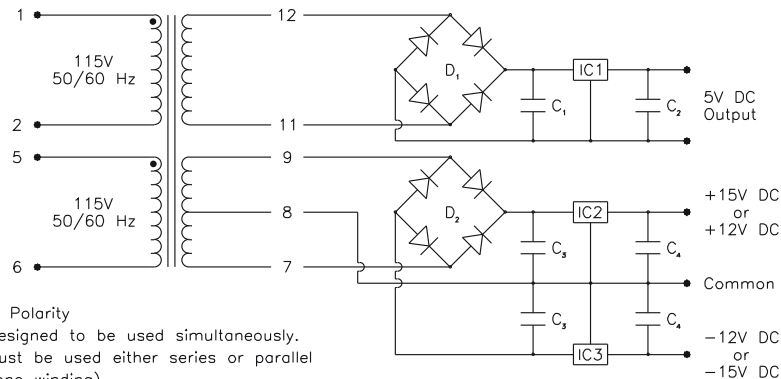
1
115V
50/60 Hz
2
5
115V
50/60 Hz
6
12
11
9
8
7
$D_1$
$D_2$
IC1
IC2
IC3
$C_1$
$C_2$
$C_3$
$C_4$
$C_3$
$C_4$
5V DC
Output
+15V DC
or
+12V DC
Common
−12V DC
or
−15V DC

Polarity
esigned to be used simultaneously.
ust be used either series or parallel
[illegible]